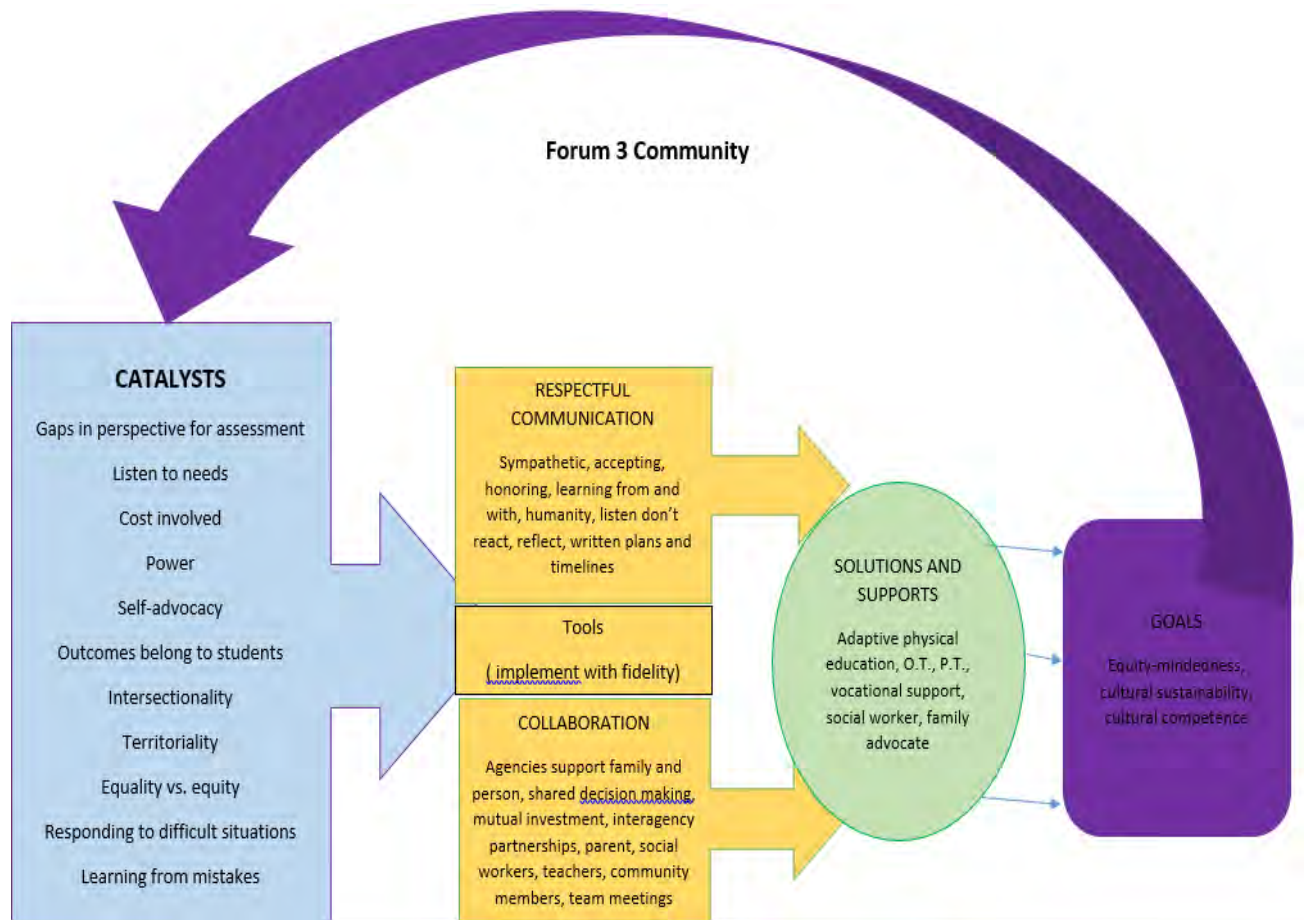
Forum 3 Community

CATALYSTS

Gaps in perspective for assessment

Listen to needs

Cost involved

Power

Self-advocacy

Outcomes belong to students

Intersectionality

Territoriality

Equality vs. equity

Responding to difficult situations

Learning from mistakes

RESPECTFUL COMMUNICATION

Sympathetic, accepting, honoring, learning from and with, humanity, listen don't react, reflect, written plans and timelines

Tools

( implement with fidelity)

COLLABORATION

Agencies support family and person, shared decision making, mutual investment, interagency partnerships, parent, social workers, teachers, community members, team meetings

SOLUTIONS AND SUPPORTS

Adaptive physical education, O.T., P.T., vocational support, social worker, family advocate

GOALS

Equity-mindedness, cultural sustainability, cultural competence